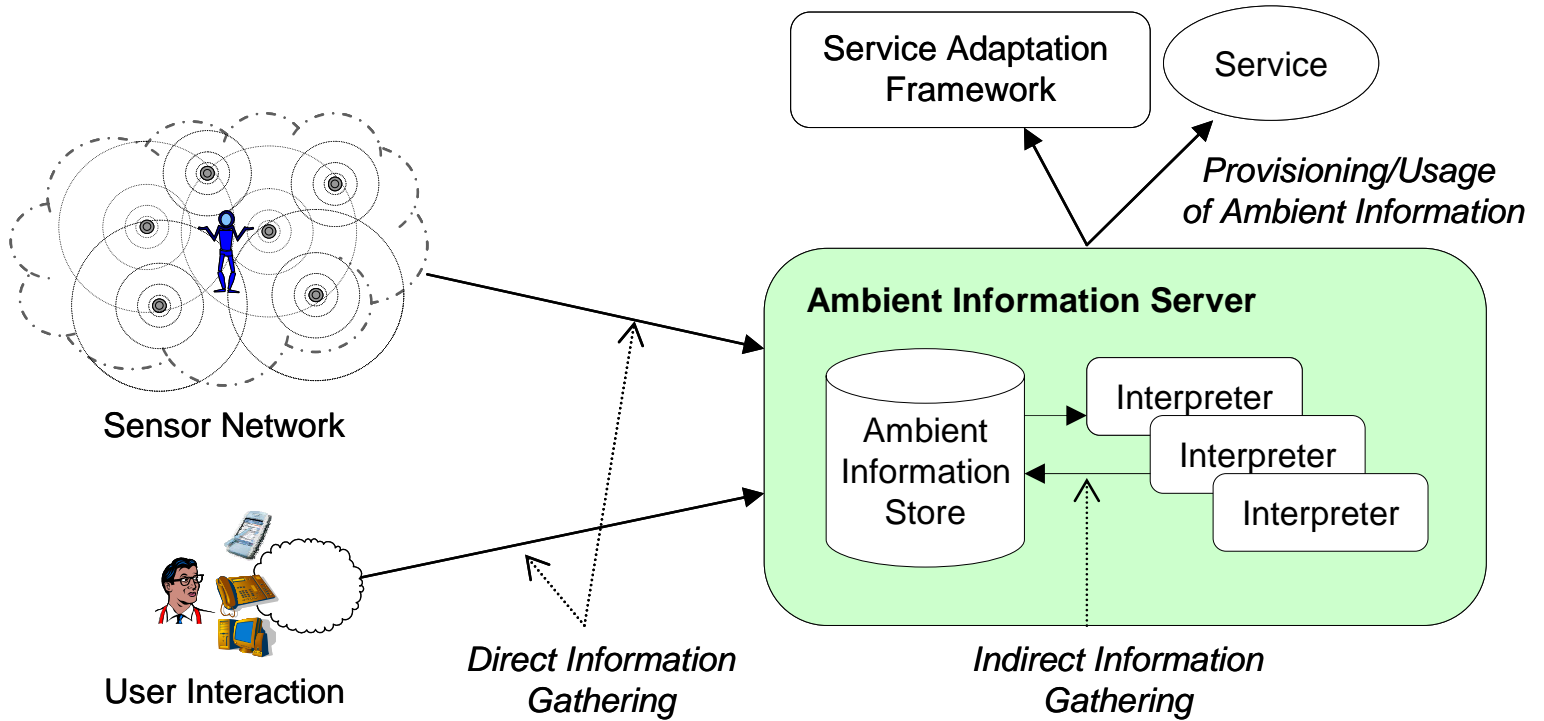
Service Adaptation Framework

Service

Provisioning/Usage of Ambient Information

Ambient Information Server

Ambient Information Store

Interpreter

Interpreter

Interpreter

Sensor Network

User Interaction

Direct Information Gathering

Indirect Information Gathering